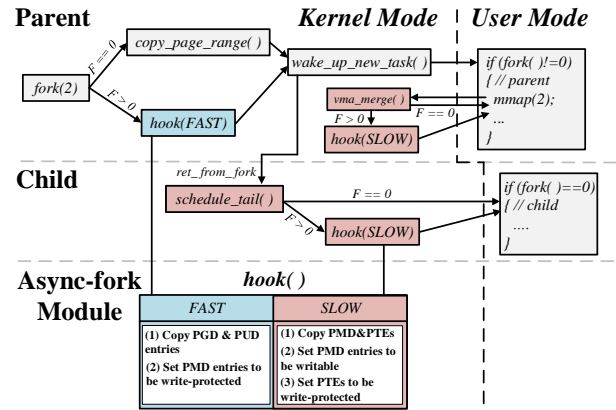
Parent

Kernel Mode

User Mode

fork(2)

F == 0

F > 0

copy_page_range( )

wake_up_new_task( )

hook(FAST)

vma_merge( )

F > 0

F == 0

hook(SLOW)

if (fork( )!=0)
{ // parent
mmap(2);
...
}

Child

ret_from_fork

schedule_tail( )

F == 0

F > 0

hook(SLOW)

if (fork( )==0)
{ // child
....
}

Async-fork Module

hook( )

| FAST | SLOW |
|---|---|
| (1) Copy PGD & PUD entries<br>(2) Set PMD entries to be write-protected | (1) Copy PMD&PTEs<br>(2) Set PMD entries to be writable<br>(3) Set PTEs to be write-protected |